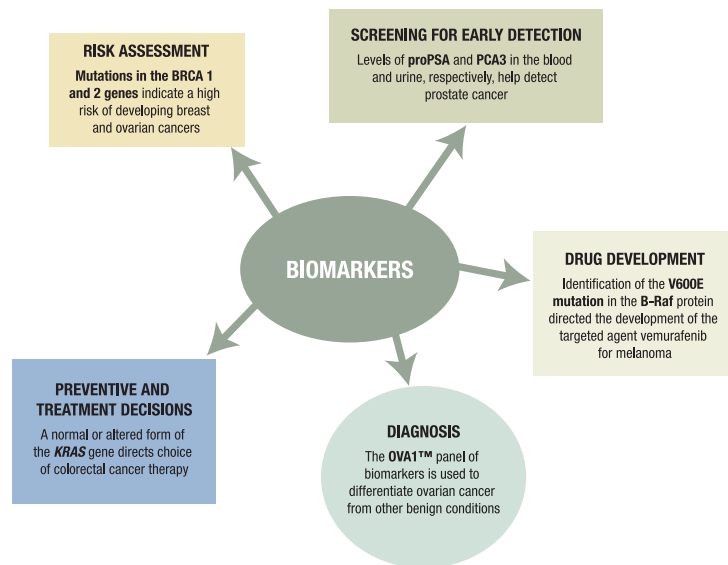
RISK ASSESSMENT

Mutations in the BRCA 1 and 2 genes indicate a high risk of developing breast and ovarian cancers

SCREENING FOR EARLY DETECTION

Levels of proPSA and PCA3 in the blood and urine, respectively, help detect prostate cancer

BIOMARKERS

DRUG DEVELOPMENT

Identification of the V600E mutation in the B-Raf protein directed the development of the targeted agent vemurafenib for melanoma

PREVENTIVE AND TREATMENT DECISIONS

A normal or altered form of the *KRAS* gene directs choice of colorectal cancer therapy

DIAGNOSIS

The OVA1™ panel of biomarkers is used to differentiate ovarian cancer from other benign conditions